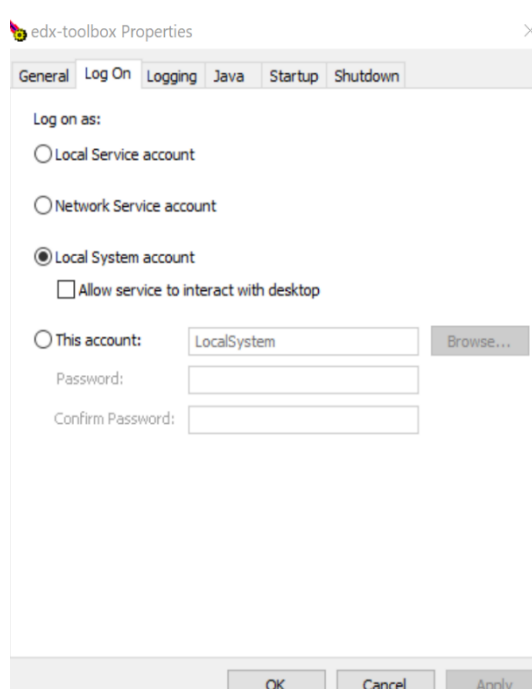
edx-toolbox Properties

General | Log On | Logging | Java | Startup | Shutdown

Log on as:

Local Service account

Network Service account

Local System account

Allow service to interact with desktop

This account: LocalSystem Browse...

Password:

Confirm Password:

OK Cancel Apply